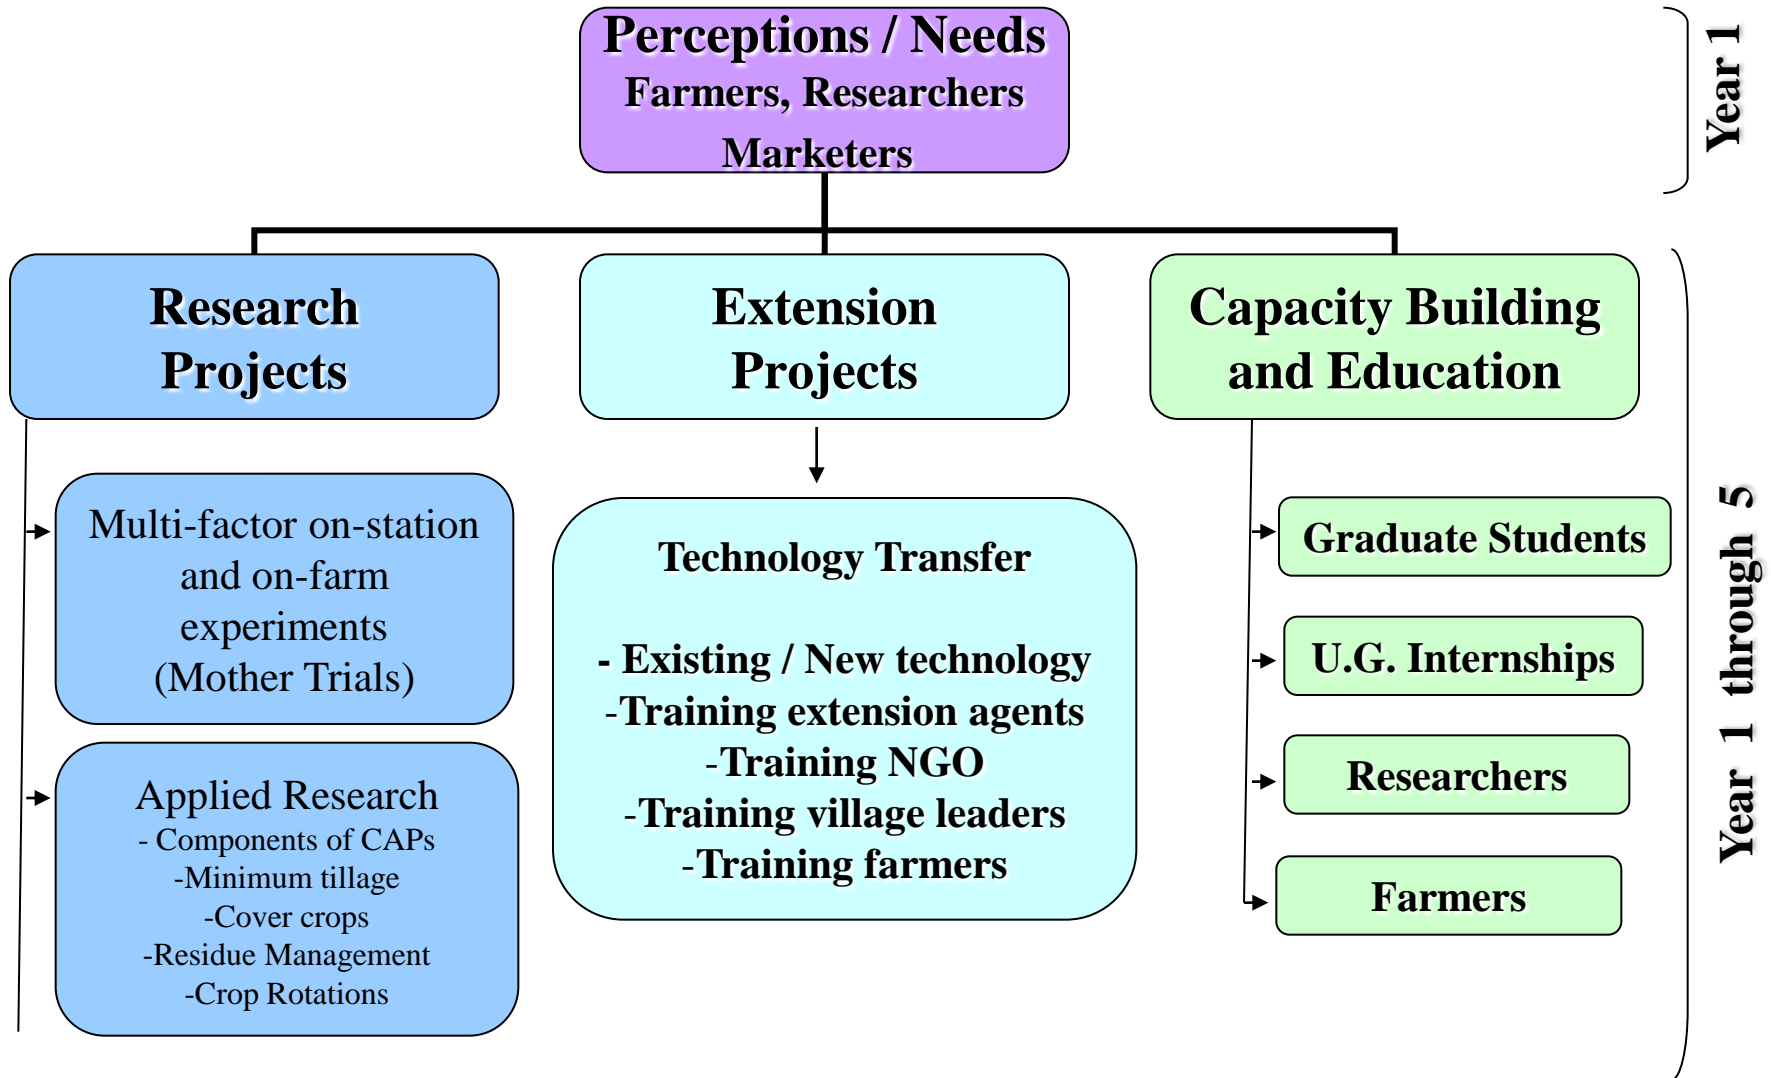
Perceptions / Needs
Farmers, Researchers
Marketers

Year 1

Research Projects

Extension Projects

Capacity Building and Education

Multi-factor on-station and on-farm experiments (Mother Trials)

Applied Research
- Components of CAPs
-Minimum tillage
-Cover crops
-Residue Management
-Crop Rotations

Technology Transfer

- Existing / New technology
-Training extension agents
-Training NGO
-Training village leaders
-Training farmers

Graduate Students

U.G. Internships

Researchers

Farmers

Year 1 through 5